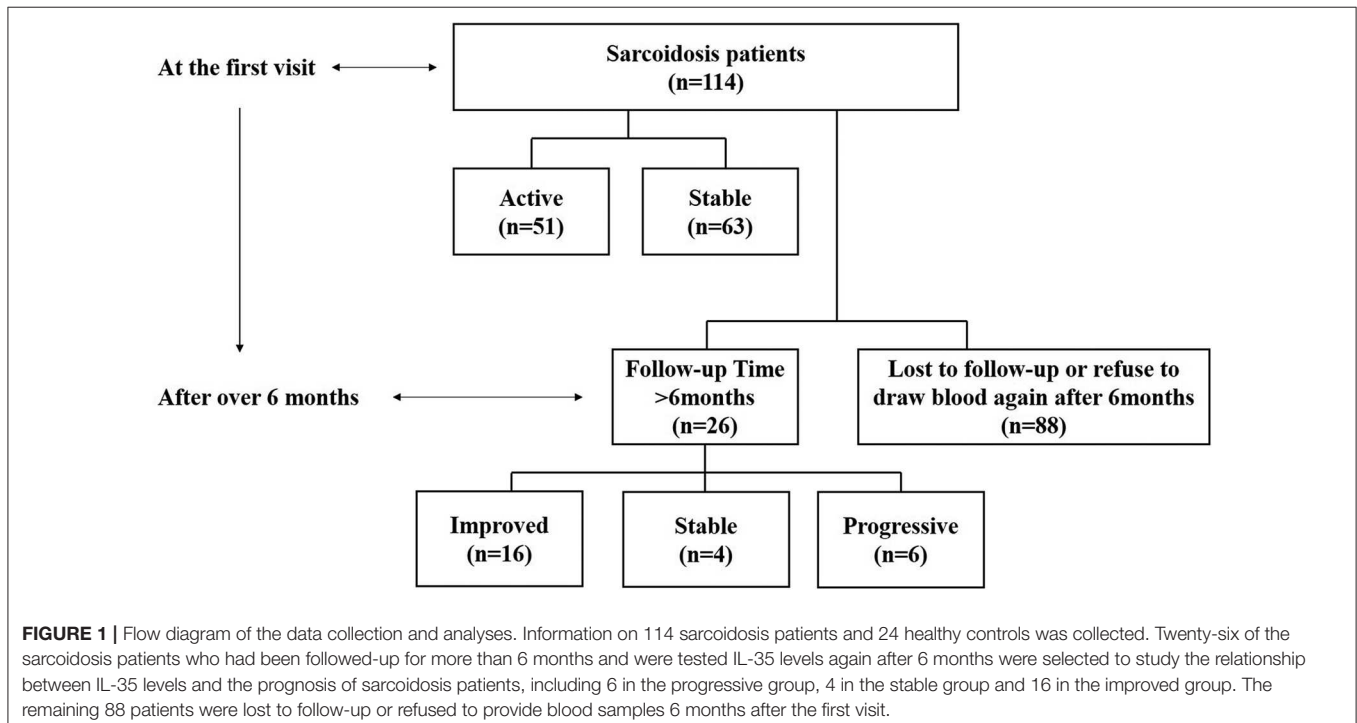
At the first visit

Sarcoidosis patients (n=114)

Active (n=51)

Stable (n=63)

After over 6 months

Follow-up Time >6months (n=26)

Lost to follow-up or refuse to draw blood again after 6months (n=88)

Improved (n=16)

Stable (n=4)

Progressive (n=6)

**FIGURE 1 |** Flow diagram of the data collection and analyses. Information on 114 sarcoidosis patients and 24 healthy controls was collected. Twenty-six of the sarcoidosis patients who had been followed-up for more than 6 months and were tested IL-35 levels again after 6 months were selected to study the relationship between IL-35 levels and the prognosis of sarcoidosis patients, including 6 in the progressive group, 4 in the stable group and 16 in the improved group. The remaining 88 patients were lost to follow-up or refused to provide blood samples 6 months after the first visit.